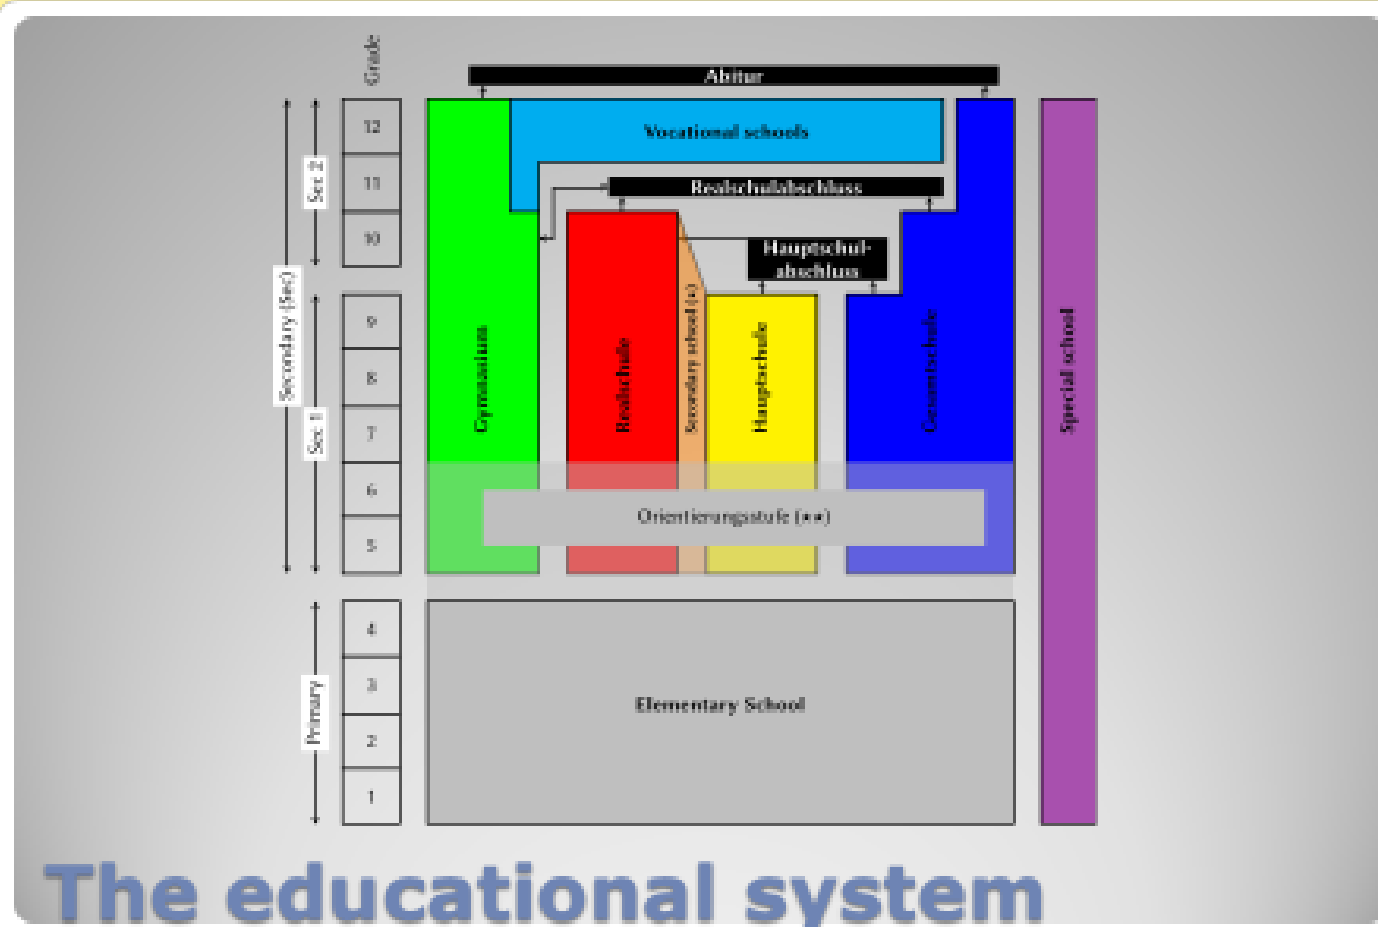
Grade

Abitur

Vocational schools

Realschulabschluss

Hauptschulabschluss

12
11
10
9
8
7
6
5
4
3
2
1

Sec 2

Secondary (Sec)

Sec 1

Primary

Gymnasium

Realschule

Secondary school (*)

Hauptschule

Gesamtschule

Special school

Orientierungsstufe (**)

Elementary School

The educational system